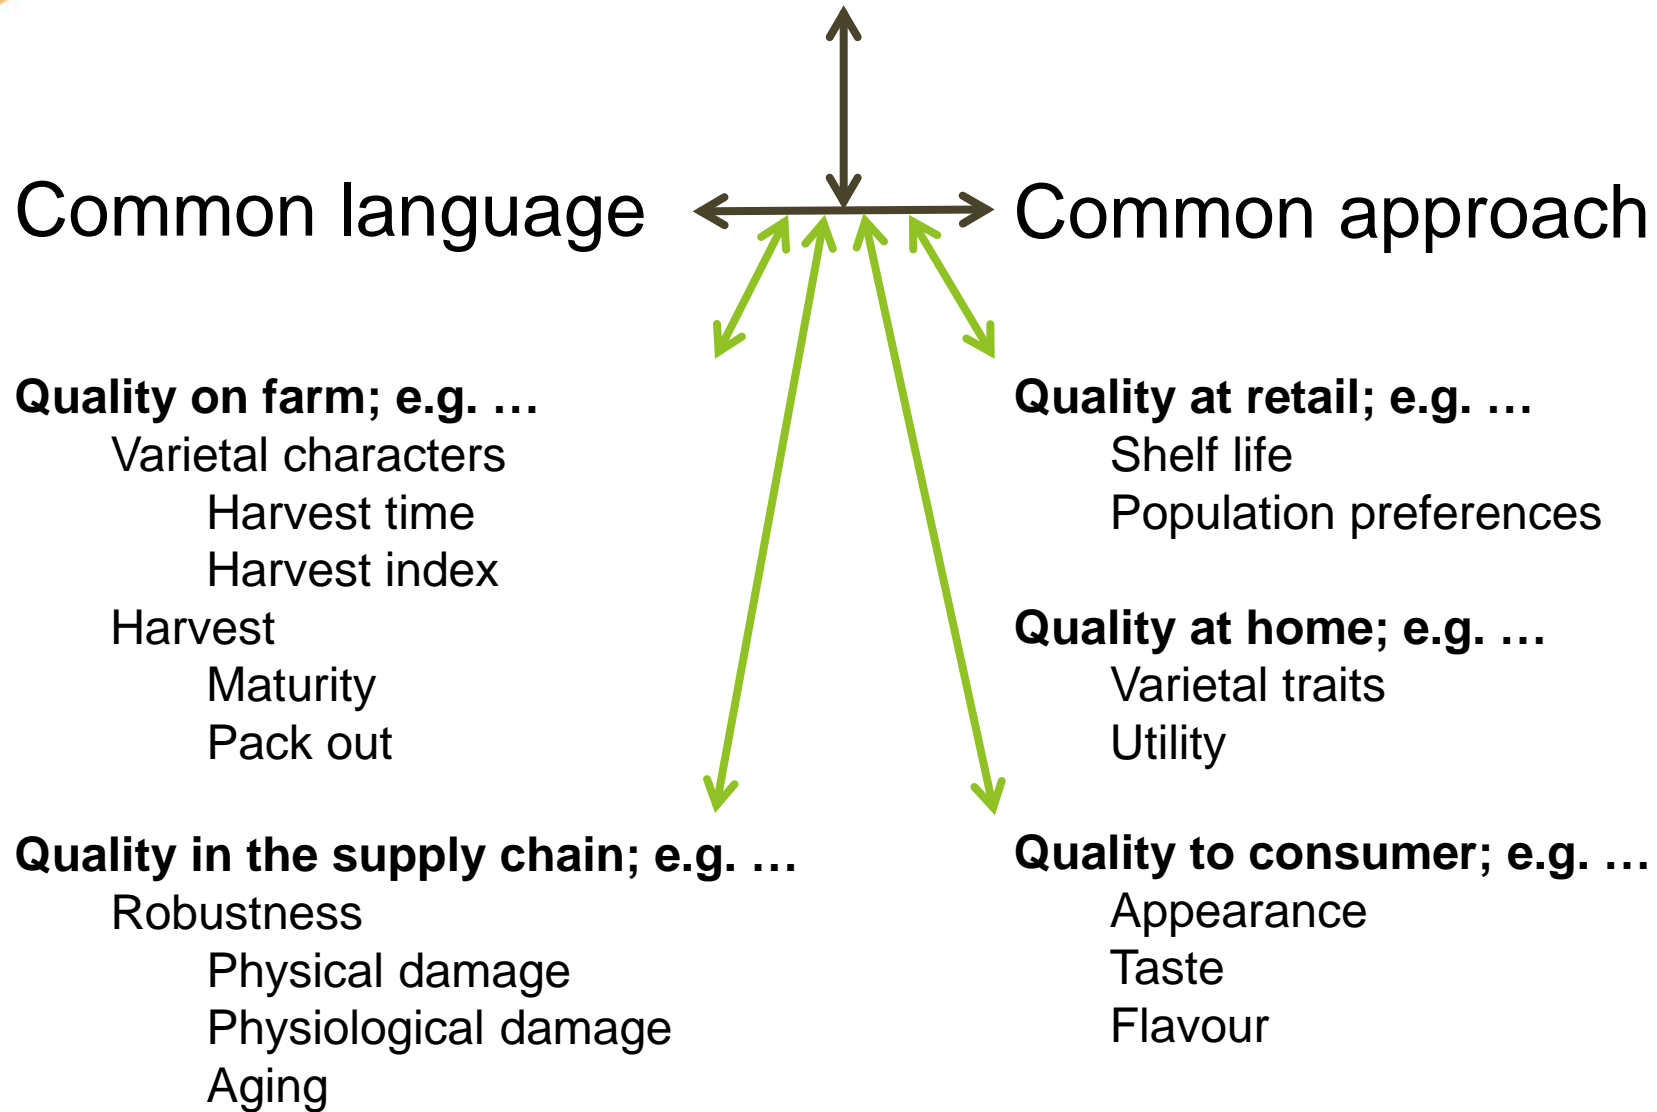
Common language

Common approach

**Quality on farm; e.g. …**
Varietal characters
Harvest time
Harvest index
Harvest
Maturity
Pack out

**Quality in the supply chain; e.g. …**
Robustness
Physical damage
Physiological damage
Aging

**Quality at retail; e.g. …**
Shelf life
Population preferences

**Quality at home; e.g. …**
Varietal traits
Utility

**Quality to consumer; e.g. …**
Appearance
Taste
Flavour